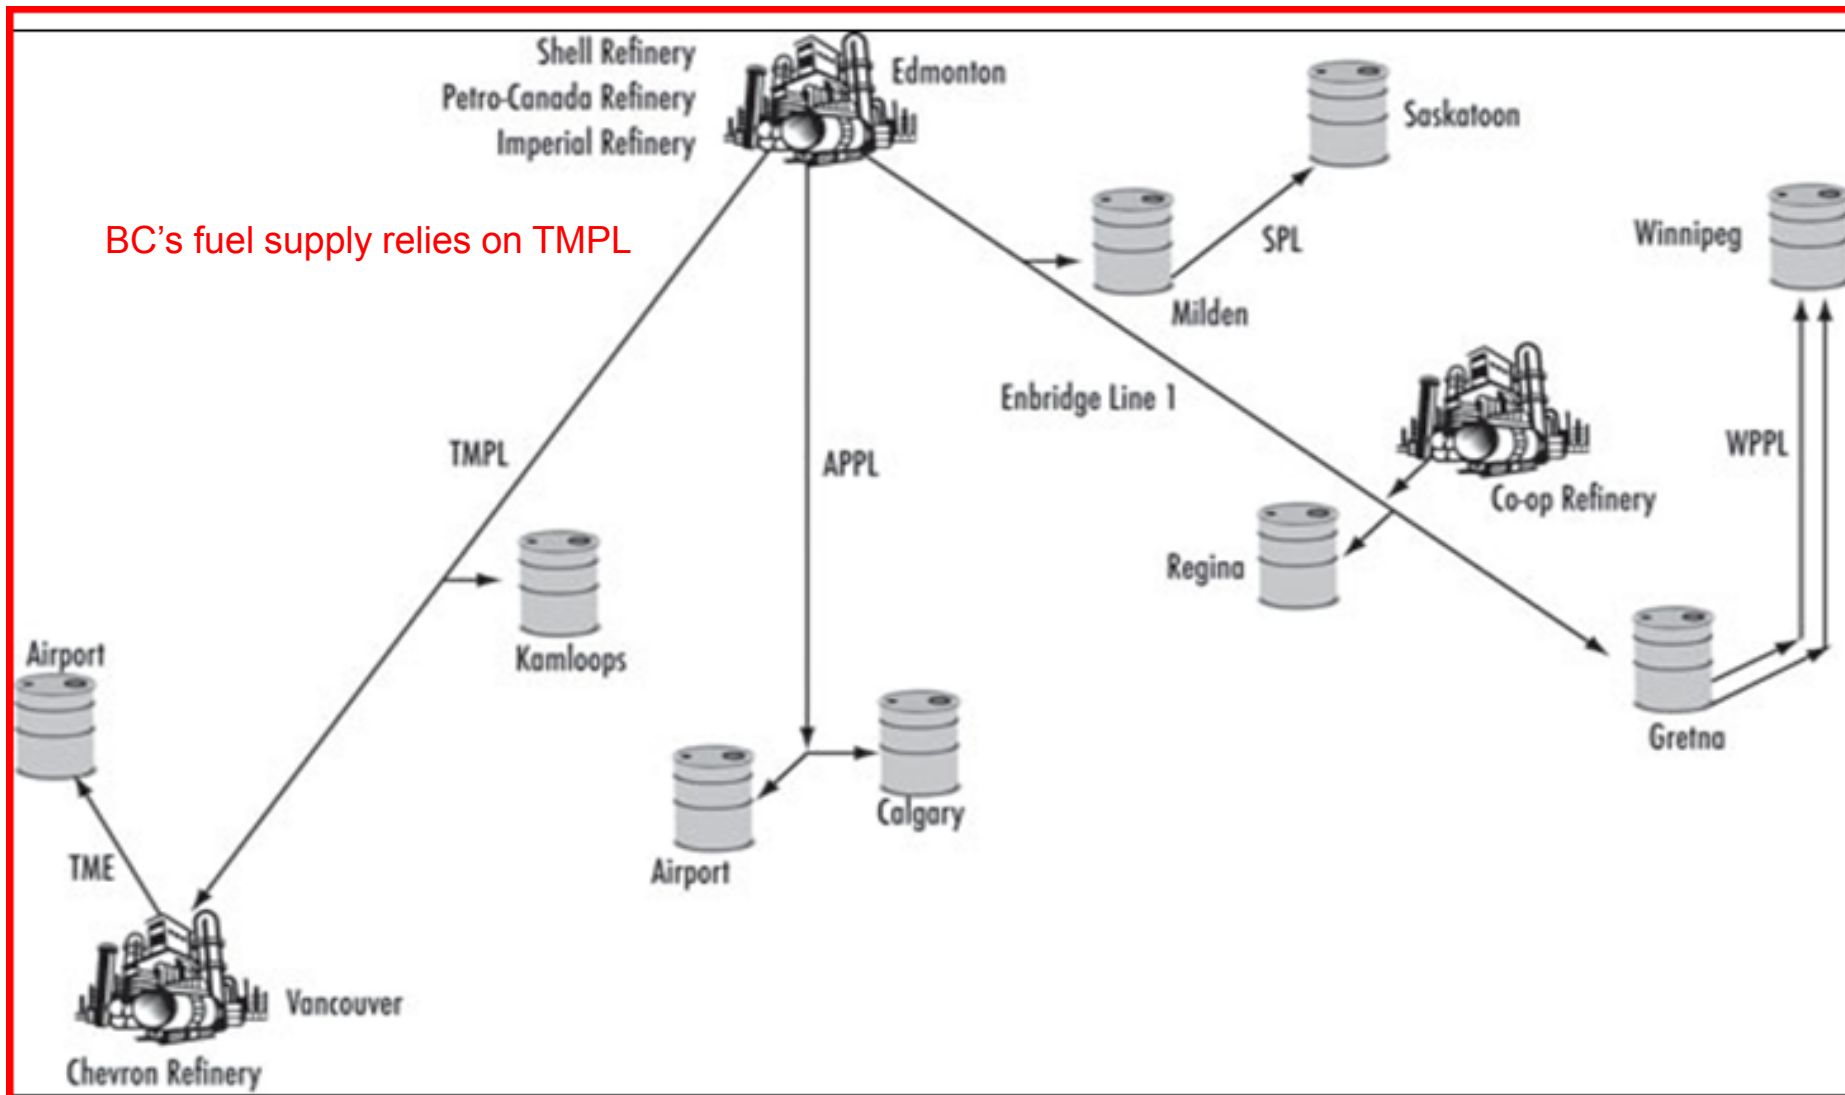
Shell Refinery
Petro-Canada Refinery
Imperial Refinery

Edmonton

Saskatoon

BC's fuel supply relies on TMPL

SPL

Winnipeg

Milden

Enbridge Line 1

TMPL

APPL

WPPL

Co-op Refinery

Regina

Kamloops

Airport

Gretna

Calgary

Airport

TME

Vancouver

Chevron Refinery